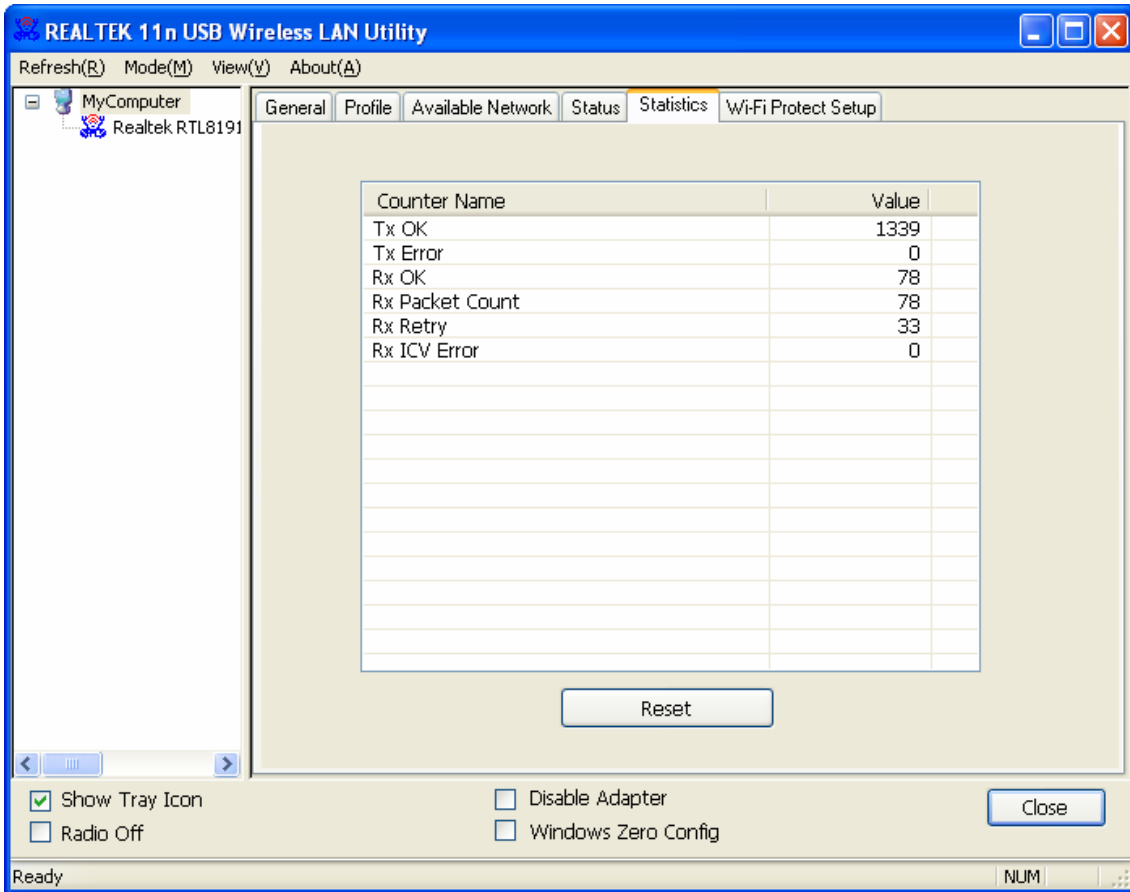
REALTEK 11n USB Wireless LAN Utility

Refresh(R) Mode(M) View(V) About(A)

MyComputer
Realtek RTL8191

General | Profile | Available Network | Status | Statistics | Wi-Fi Protect Setup

| Counter Name | Value |
|---|---|
| Tx OK | 1339 |
| Tx Error | 0 |
| Rx OK | 78 |
| Rx Packet Count | 78 |
| Rx Retry | 33 |
| Rx ICV Error | 0 |

Reset

Show Tray Icon
Radio Off
Disable Adapter
Windows Zero Config
Close

Ready
NUM